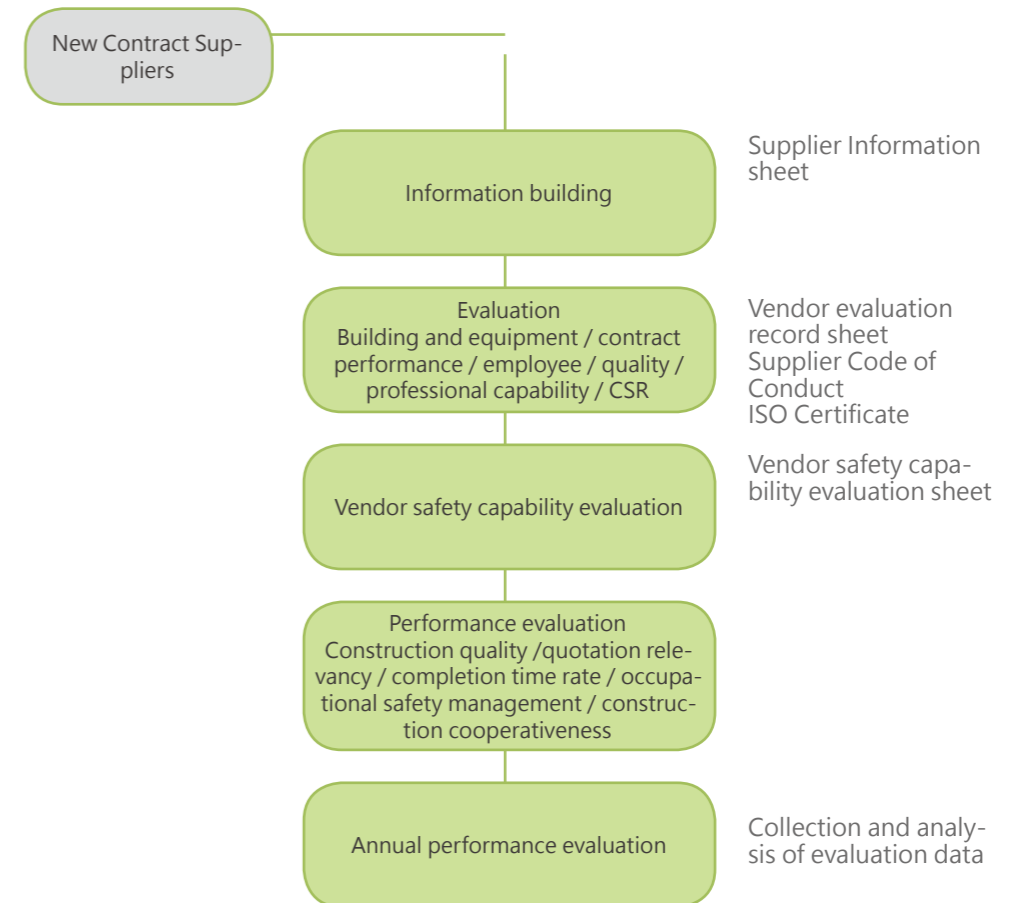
New Contract Suppliers

Information building

Supplier Information sheet

Evaluation
Building and equipment / contract performance / employee / quality / professional capability / CSR

Vendor evaluation record sheet
Supplier Code of Conduct
ISO Certificate

Vendor safety capability evaluation

Vendor safety capability evaluation sheet

Performance evaluation
Construction quality /quotation relevancy / completion time rate / occupational safety management / construction cooperativeness

Annual performance evaluation

Collection and analysis of evaluation data